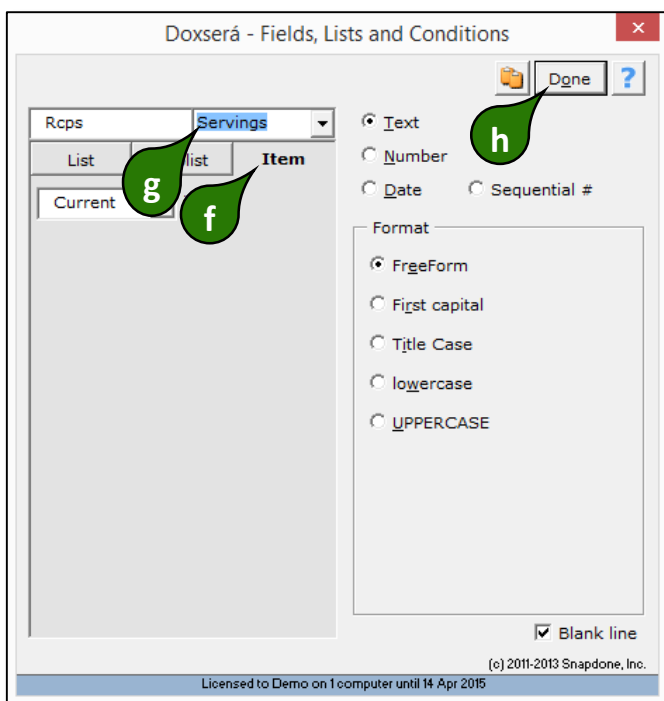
Doxserá - Fields, Lists and Conditions

Done ?

h

Rcps Servings

List list Item

g

Current

f

Text

Number

Date Sequential #

Format

FreeForm

First capital

Title Case

lowercase

UPPERCASE

Blank line

(c) 2011-2013 Snapdone, Inc.

Licensed to Demo on 1 computer until 14 Apr 2015